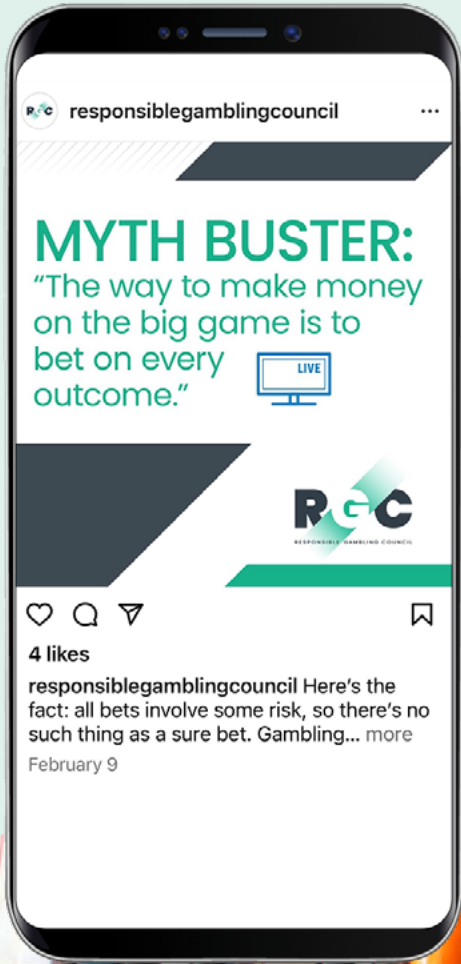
RGC responsiblegamblingcouncil ...

MYTH BUSTER:
“The way to make money on the big game is to bet on every outcome.”

LIVE

RGC
RESPONSIBLE GAMBLING COUNCIL

4 likes

responsiblegamblingcouncil Here’s the fact: all bets involve some risk, so there’s no such thing as a sure bet. Gambling... more

February 9